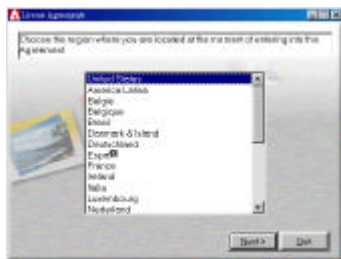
License Agreement

Choose the region where you are located at the moment of entering into this Agreement.

United States
America Latina
Belgie
Belgique
Brasil
Danmark & Island
Deutschland
España
France
Ireland
Italia
Luxembourg
Nederland

Next > Quit